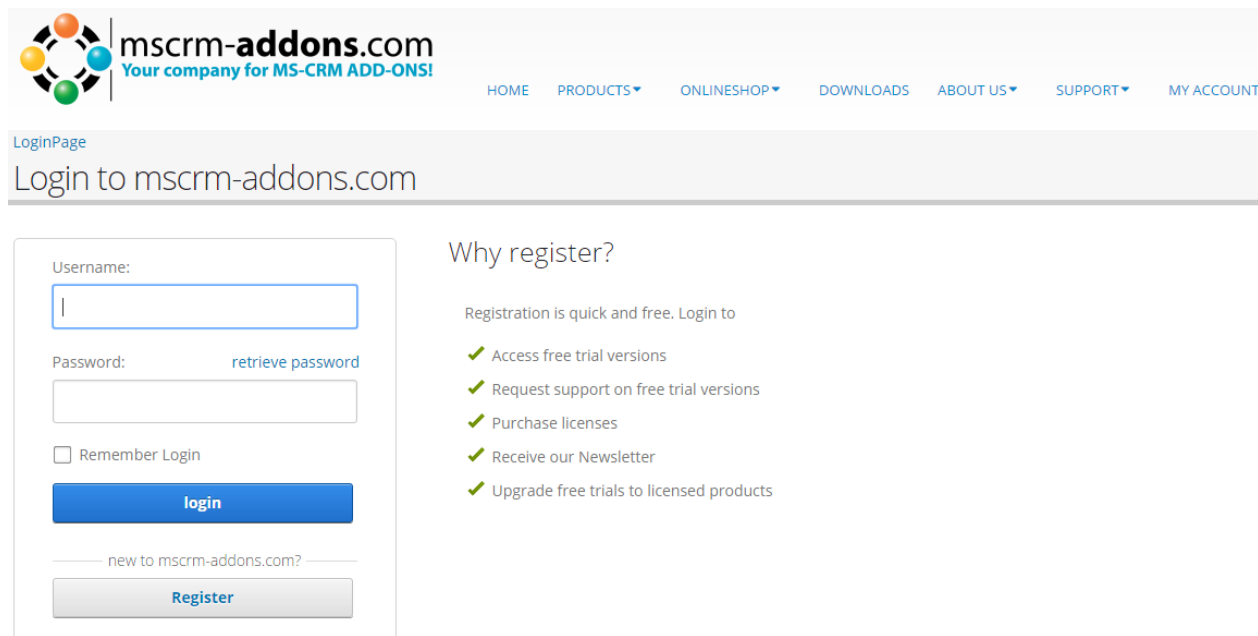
mscrm-addons.com
Your company for MS-CRM ADD-ONS!

HOME PRODUCTS ONLINESHOP DOWNLOADS ABOUT US SUPPORT MY ACCOUNT

LoginPage
Login to mscrm-addons.com

Username:

Password: retrieve password

Remember Login

login

new to mscrm-addons.com?

Register

Why register?

Registration is quick and free. Login to

Access free trial versions
Request support on free trial versions
Purchase licenses
Receive our Newsletter
Upgrade free trials to licensed products